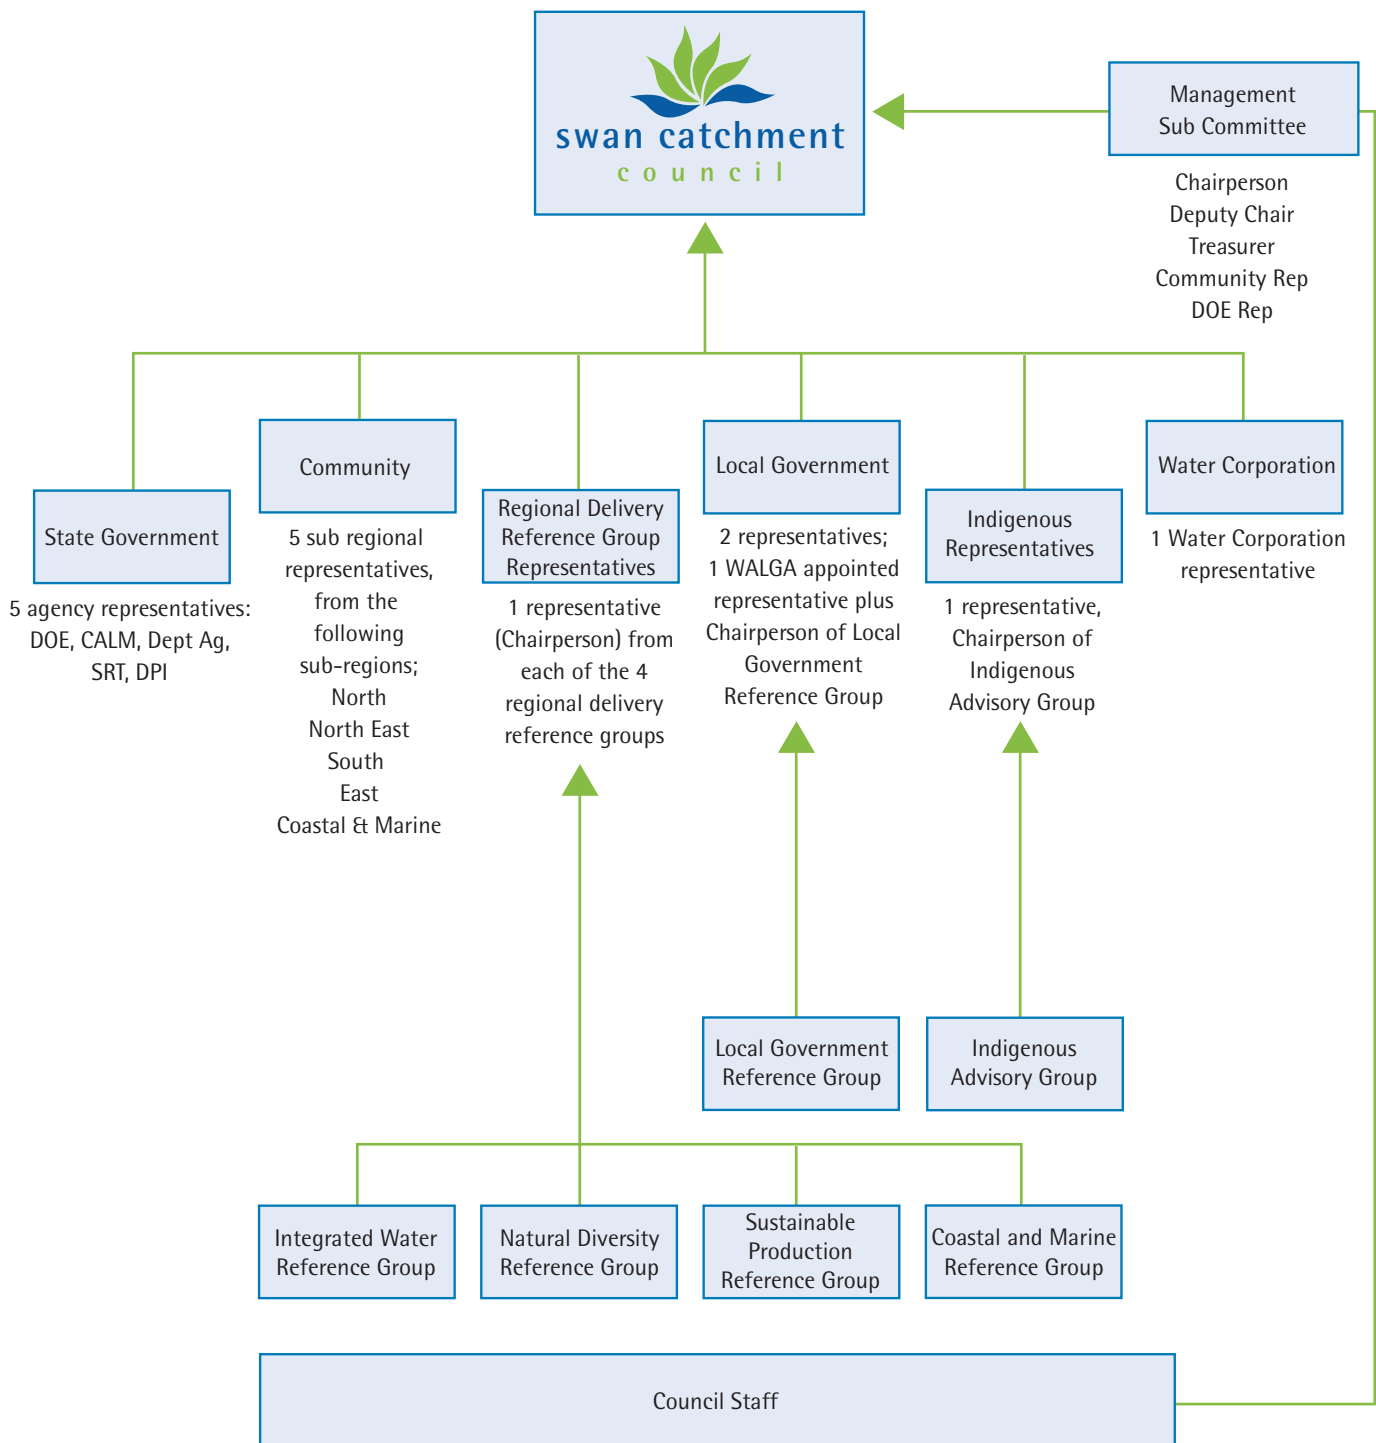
swan catchment
council

Management Sub Committee

Chairperson
Deputy Chair
Treasurer
Community Rep
DOE Rep

State Government

5 agency representatives: DOE, CALM, Dept Ag, SRT, DPI

Community

5 sub regional representatives, from the following sub-regions;
North
North East
South
East
Coastal & Marine

Regional Delivery Reference Group Representatives

1 representative (Chairperson) from each of the 4 regional delivery reference groups

Local Government

2 representatives; 1 WALGA appointed representative plus Chairperson of Local Government Reference Group

Indigenous Representatives

1 representative, Chairperson of Indigenous Advisory Group

Water Corporation

1 Water Corporation representative

Local Government Reference Group

Indigenous Advisory Group

Integrated Water Reference Group

Natural Diversity Reference Group

Sustainable Production Reference Group

Coastal and Marine Reference Group

Council Staff